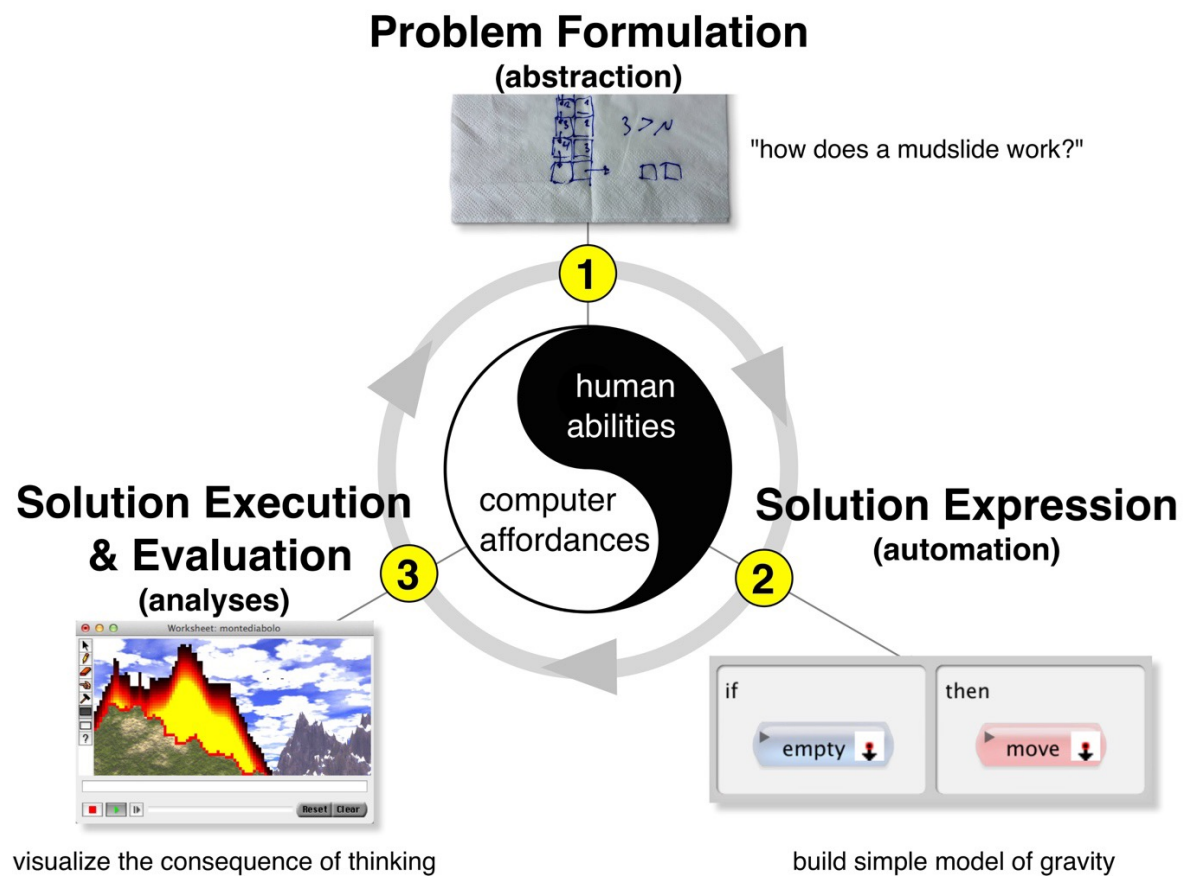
Problem Formulation
(abstraction)

3 > N

"how does a mudslide work?"

1

human abilities

computer affordances

Solution Execution & Evaluation
(analyses)

3

Solution Expression
(automation)

2

Worksheet: montediabolo

?

Reset Clear

if

empty

then

move

visualize the consequence of thinking

build simple model of gravity